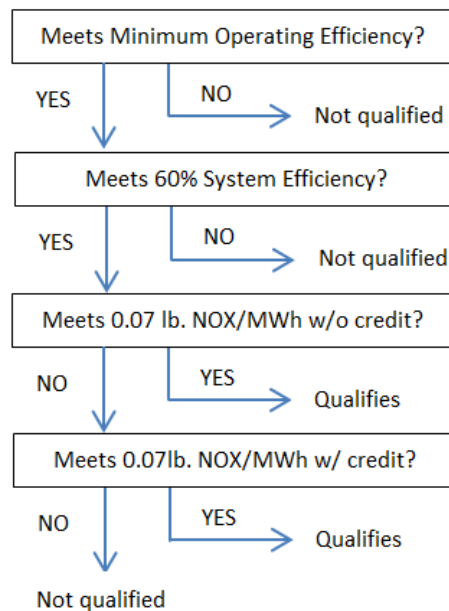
Meets Minimum Operating Efficiency?

YES

NO

Not qualified

Meets 60% System Efficiency?

YES

NO

Not qualified

Meets 0.07 lb. NOX/MWh w/o credit?

NO

YES

Qualifies

Meets 0.07lb. NOX/MWh w/ credit?

NO

YES

Qualifies

Not qualified